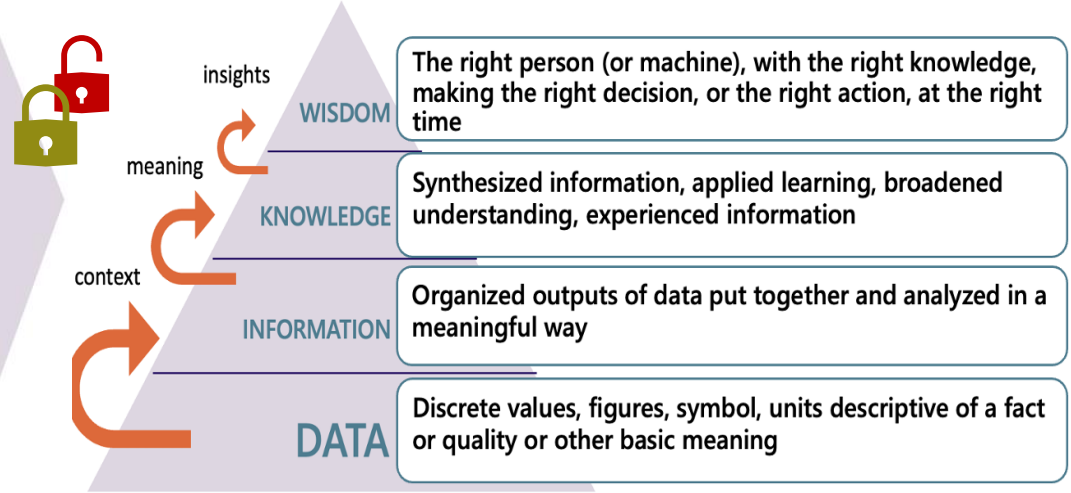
insights

WISDOM

The right person (or machine), with the right knowledge, making the right decision, or the right action, at the right time

meaning

KNOWLEDGE

Synthesized information, applied learning, broadened understanding, experienced information

context

INFORMATION

Organized outputs of data put together and analyzed in a meaningful way

DATA

Discrete values, figures, symbol, units descriptive of a fact or quality or other basic meaning